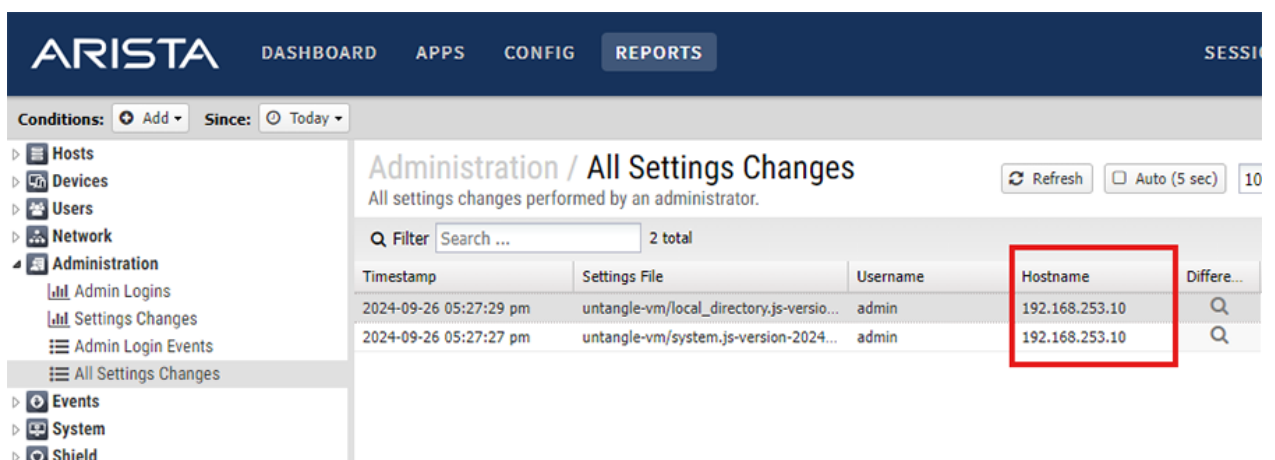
ARISTA DASHBOARD APPS CONFIG REPORTS SESSI

Conditions: Add Since: Today

Hosts
Devices
Users
Network
Administration
Admin Logins
Settings Changes
Admin Login Events
All Settings Changes
Events
System
Shield

Administration / All Settings Changes
All settings changes performed by an administrator.

Refresh Auto (5 sec) 10

Filter Search ... 2 total

| Timestamp | Settings File | Username | Hostname | Differe... |
|---|---|---|---|---|
| 2024-09-26 05:27:29 pm | untangle-vm/local_directory.js-versio... | admin | 192.168.253.10 | |
| 2024-09-26 05:27:27 pm | untangle-vm/system.js-version-2024... | admin | 192.168.253.10 | |